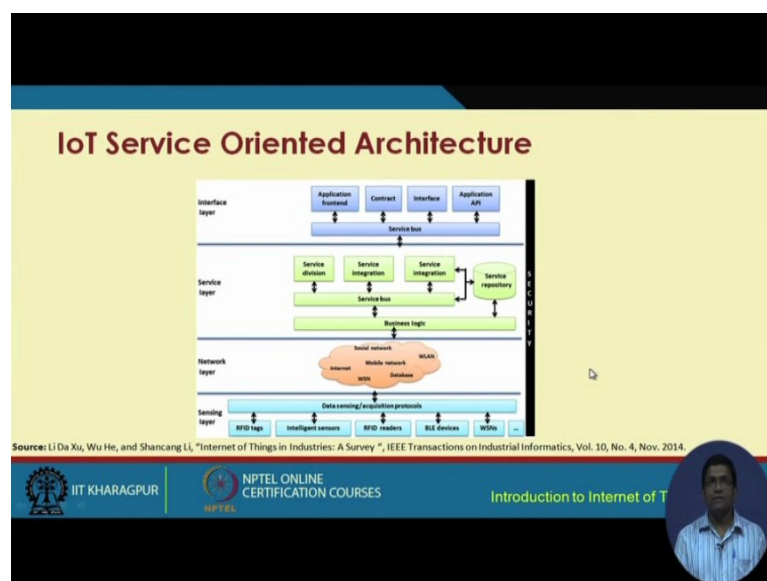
IoT Service Oriented Architecture

Interface layer

Application frontend

Contract

Interface

Application API

Service bus

Service layer

Service division

Service integration

Service integration

Service repository

Service bus

Business logic

Network layer

Social network

Mobile network

WLAN

Internet

WSN

Database

Sensing layer

Data sensing/acquisition protocols

RFID tags

Intelligent sensors

RFID readers

BLE devices

WSNs

...

SECURITY

Source: Li Da Xu, Wu He, and Shancang Li, "Internet of Things in Industries: A Survey ", IEEE Transactions on Industrial Informatics, Vol. 10, No. 4, Nov. 2014.

IIT KHARAGPUR

NPTEL ONLINE CERTIFICATION COURSES

NPTEL

Introduction to Internet of T